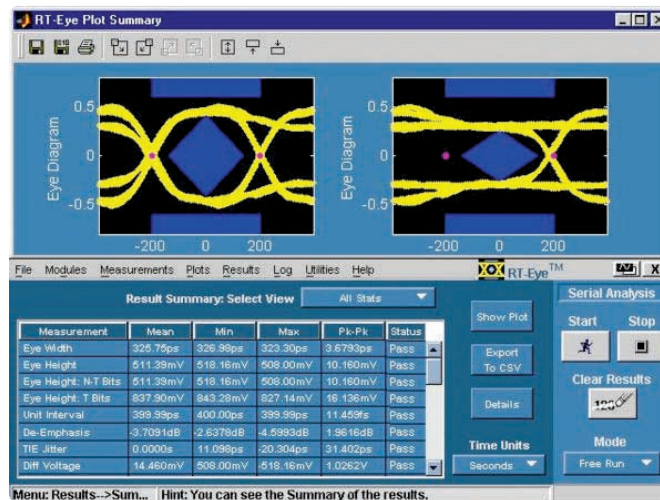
RT-Eye Plot Summary

0.5
Eye Diagram
0
-0.5
-200
0
200

0.5
Eye Diagram
0
-0.5
-200
0
200

File Modules Measurements Plots Results Log Utilities Help

RT-Eye™

Result Summary: Select View All Stats

| Measurement | Mean | Min | Max | Pk-Pk | Status |
|---|---|---|---|---|---|
| Eye Width | 325.75ps | 326.99ps | 323.30ps | 3.6793ps | Pass |
| Eye Height | 511.39mV | 518.16mV | 508.00mV | 10.160mV | Pass |
| Eye Height: N-T Bits | 511.39mV | 518.16mV | 508.00mV | 10.160mV | Pass |
| Eye Height: T Bits | 837.90mV | 843.28mV | 827.14mV | 16.136mV | Pass |
| Unit Interval | 399.99ps | 400.00ps | 399.99ps | 11.459fs | Pass |
| De-Emphasis | -3.7091dB | -2.6378dB | -4.5993dB | 1.9616dB | Pass |
| TIE Jitter | 0.0000s | 11.098ps | -20.304ps | 31.402ps | Pass |
| Diff Voltage | 14.460mV | 508.00mV | -518.16mV | 1.0262V | Pass |

Show Plot

Export To CSV

Details

Time Units
Seconds

Serial Analysis
Start Stop

Clear Results

Mode
Free Run

Menu: Results-->Sum... Hint: You can see the Summary of the results.